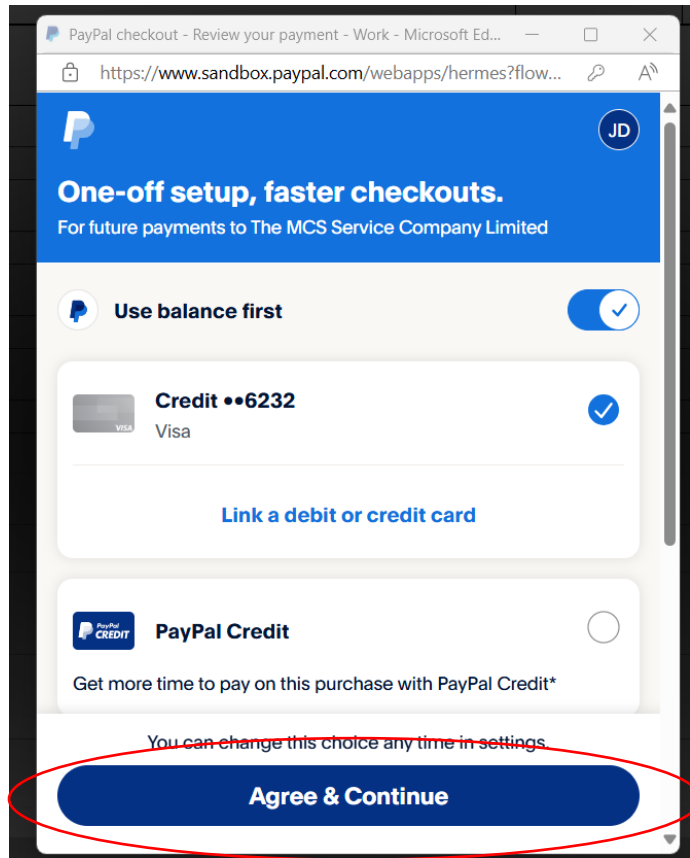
PayPal checkout - Review your payment - Work - Microsoft Ed...

https://www.sandbox.paypal.com/webapps/hermes?flow...

JD

One-off setup, faster checkouts.

For future payments to The MCS Service Company Limited

Use balance first

Credit ••6232
Visa

Link a debit or credit card

PayPal CREDIT

PayPal Credit

Get more time to pay on this purchase with PayPal Credit*

You can change this choice any time in settings.

Agree & Continue